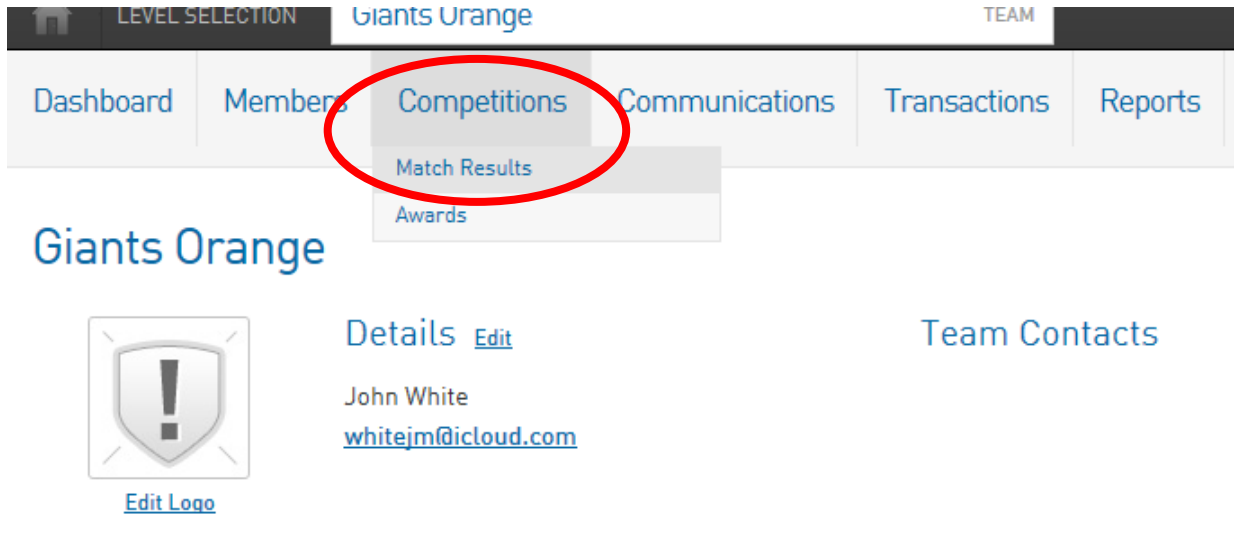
LEVEL SELECTION Giants Orange TEAM

Dashboard Members Competitions Communications Transactions Reports

Match Results
Awards

Giants Orange

Edit Logo

Details Edit

John White
whitejm@icloud.com

Team Contacts